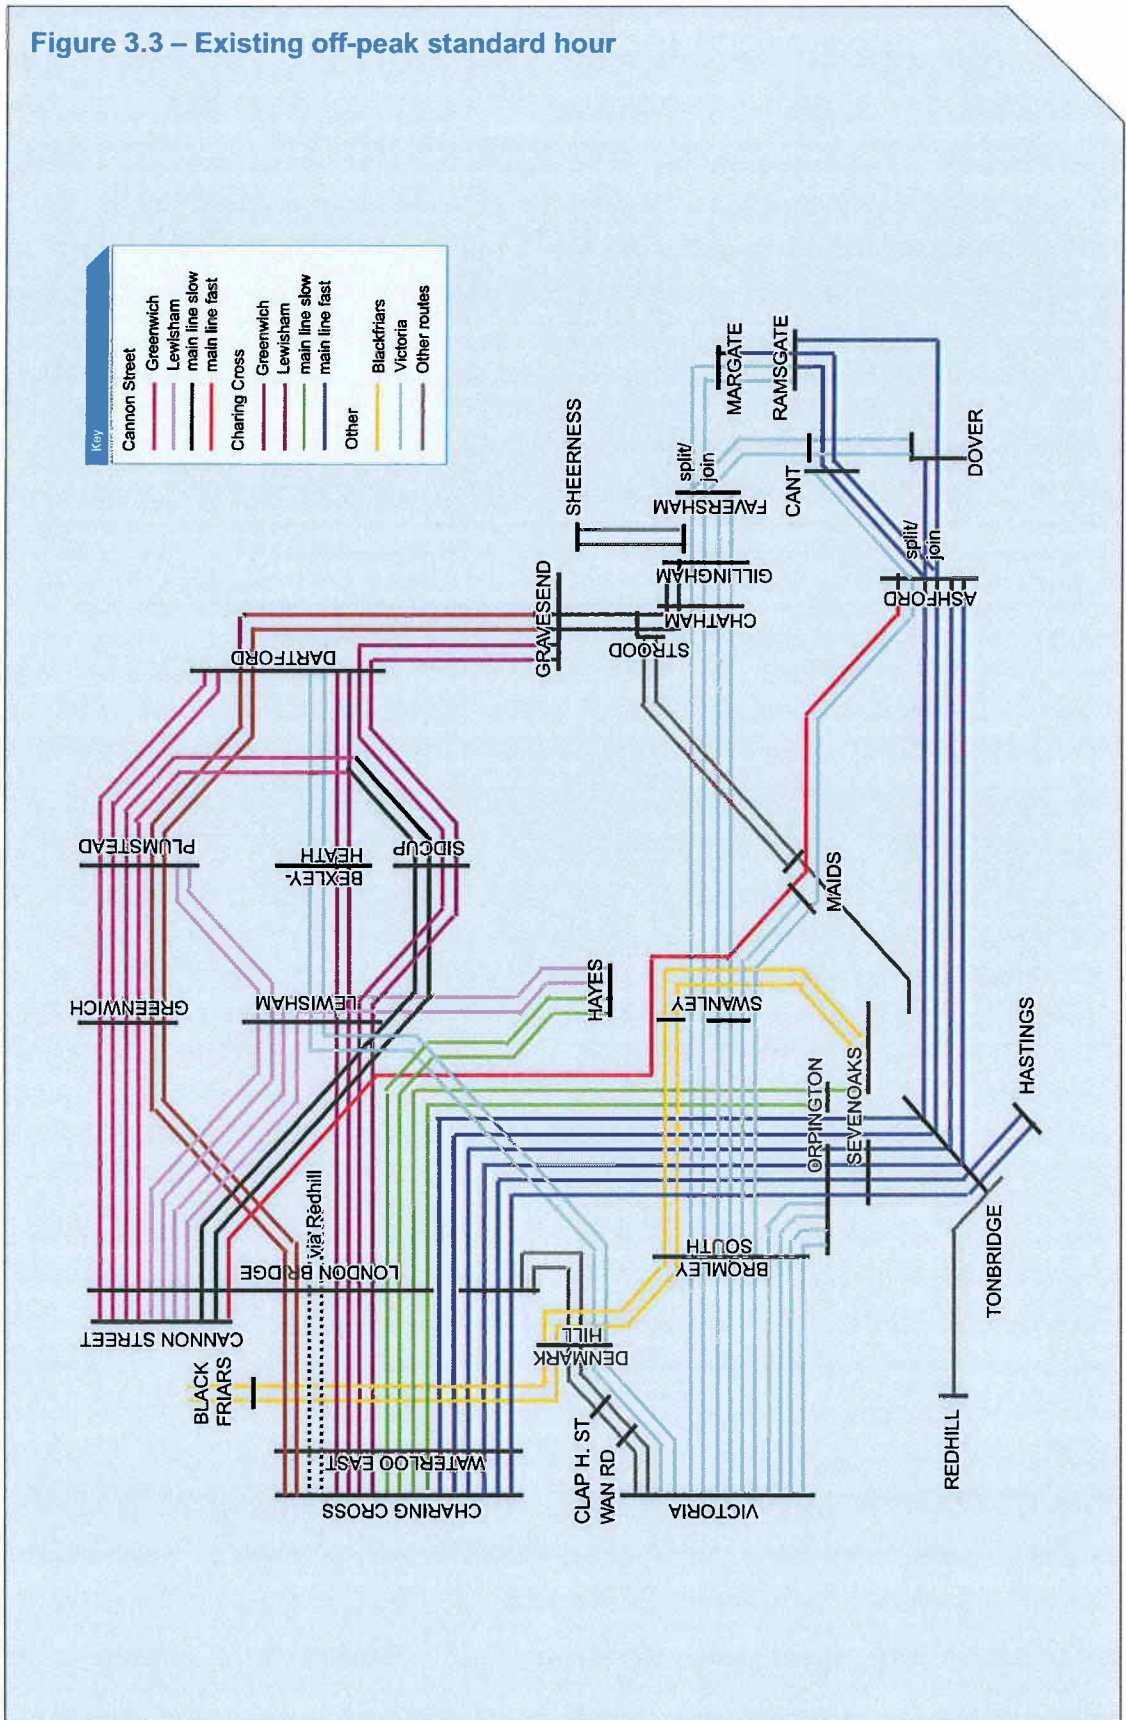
Figure 3.3 – Existing off-peak standard hour

Key
Cannon Street
Greenwich
Lewisham
main line slow
main line fast
Charing Cross
Greenwich
Lewisham
main line slow
main line fast
Other
Blackfriars
Victoria
Other routes

SHEERNESS
MARGATE
RAMSGATE
DOVER
split/ join
FAVERSHAM
CANT
GILLINGHAM
split/ join
ASHFORD
GRAVESEND
CHATHAM
STROOD
DARTFORD
PLUMSTEAD
BEXLEY-HEATH
SIDCUP
MAIDS
GREENWICH
LEWISHAM
HAYES
SWANLEY
HASTINGS
ORPINGTON
SEVENOAKS
via Redhill
LONDON BRIDGE
SOUTH BROMLEY
TONBRIDGE
CANNON STREET
DENMARK HILL
BLACK FRIARS
REDHILL
CLAP H. ST
WAN RD
WATERLOO EAST
CHARING CROSS
VICTORIA